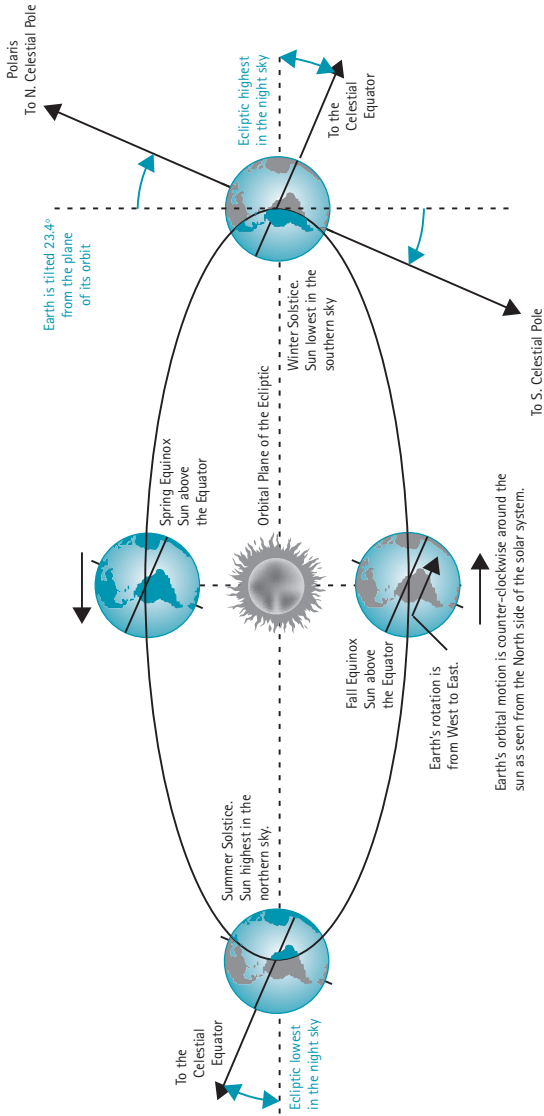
Polaris
To N. Celestial Pole

Ecliptic highest in the night sky

To the Celestial Equator

Earth is tilted 23.4° from the plane of its orbit

Winter Solstice. Sun lowest in the southern sky

To S. Celestial Pole

Orbital Plane of the Ecliptic

Spring Equinox Sun above the Equator

Fall Equinox Sun above the Equator

Earth's rotation is from West to East.

Earth's orbital motion is counter-clockwise around the sun as seen from the North side of the solar system.

Summer Solstice. Sun highest in the northern sky.

To the Celestial Equator

Ecliptic lowest in the night sky